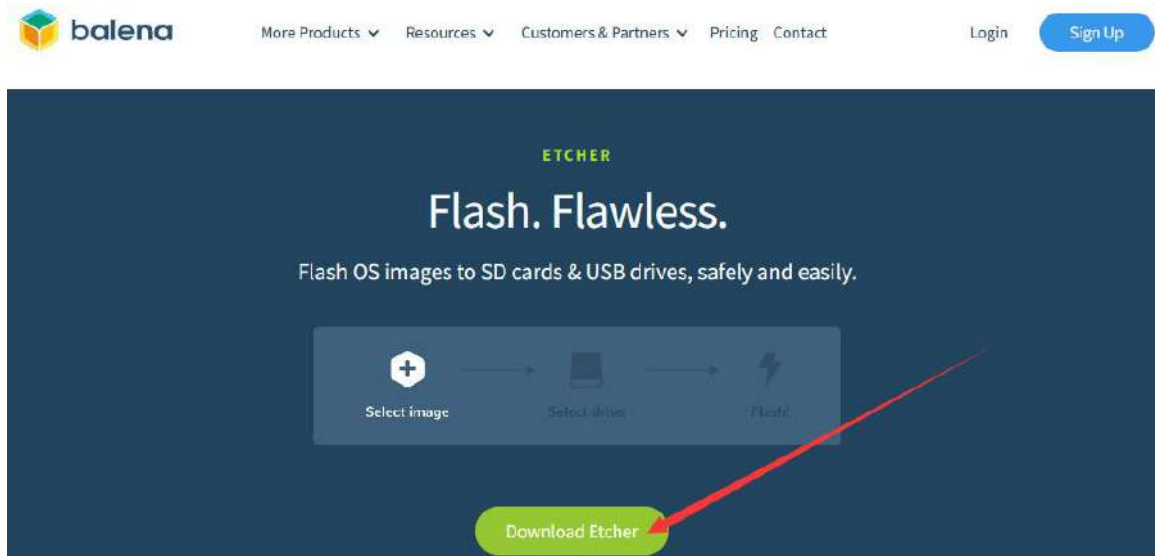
balena

More Products Resources Customers & Partners Pricing Contact Login Sign Up

ETCHER

Flash. Flawless.

Flash OS images to SD cards & USB drives, safely and easily.

Select image Select drive Flash!

Download Etcher